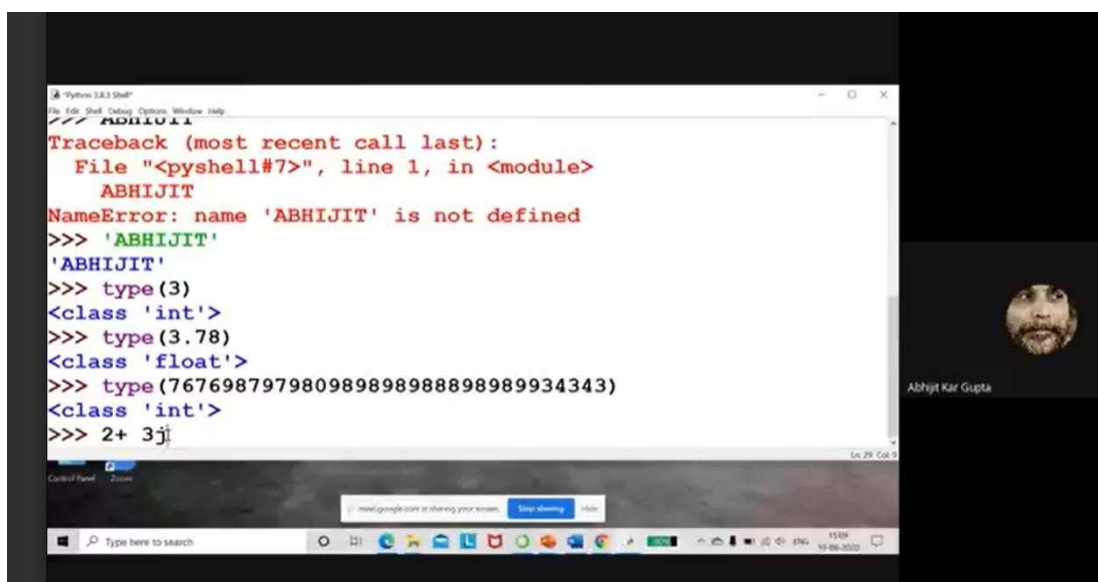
*Python 3.8.3 Shell*
File Edit Shell Debug Options Window Help
>>> ABHIJIT
Traceback (most recent call last):
File "<pyshell#7>", line 1, in <module>
ABHIJIT
NameError: name 'ABHIJIT' is not defined
>>> 'ABHIJIT'
'ABHIJIT'
>>> type(3)
<class 'int'>
>>> type(3.78)
<class 'float'>
>>> type(7676987979809898988898989934343)
<class 'int'>
>>> 2+ 3j

Ln: 29 Col: 9

Abhijit Kar Gupta

Control Panel Zoom

meet.google.com is sharing your screen. Stop sharing Hide

Type here to search

ENG 15:09 16-06-2020